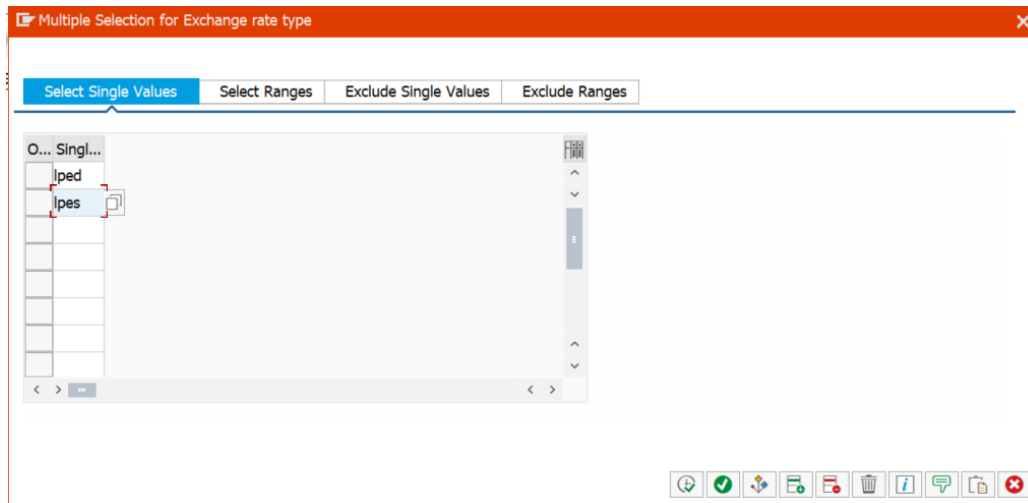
Multiple Selection for Exchange rate type

Select Single Values | Select Ranges | Exclude Single Values | Exclude Ranges

| O... | Singl... |
|---|---|
| | lped |
| | lpes |
| | |
| | |
| | |
| | |
| | |
| | |